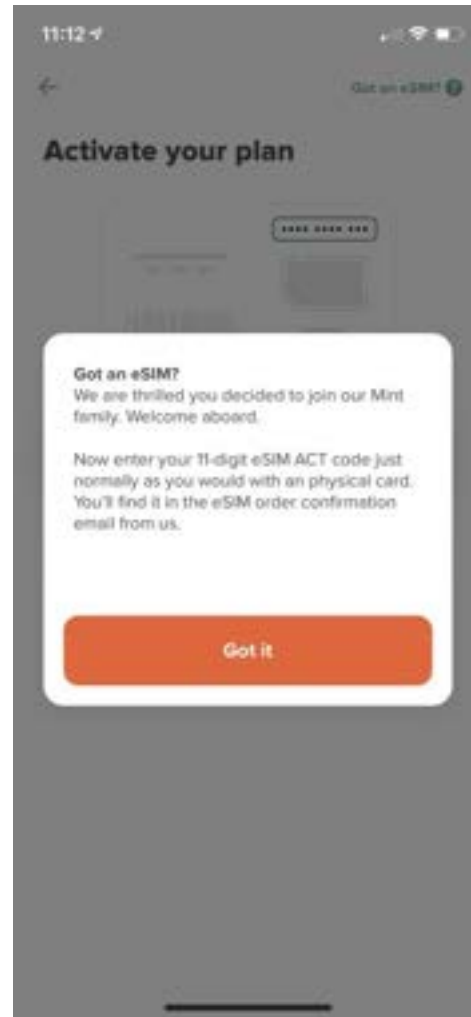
11:12

Got an eSIM?

Activate your plan

Got an eSIM?
We are thrilled you decided to join our Mint family. Welcome aboard.

Now enter your 11-digit eSIM ACT code just normally as you would with an physical card. You'll find it in the eSIM order confirmation email from us.

Got it